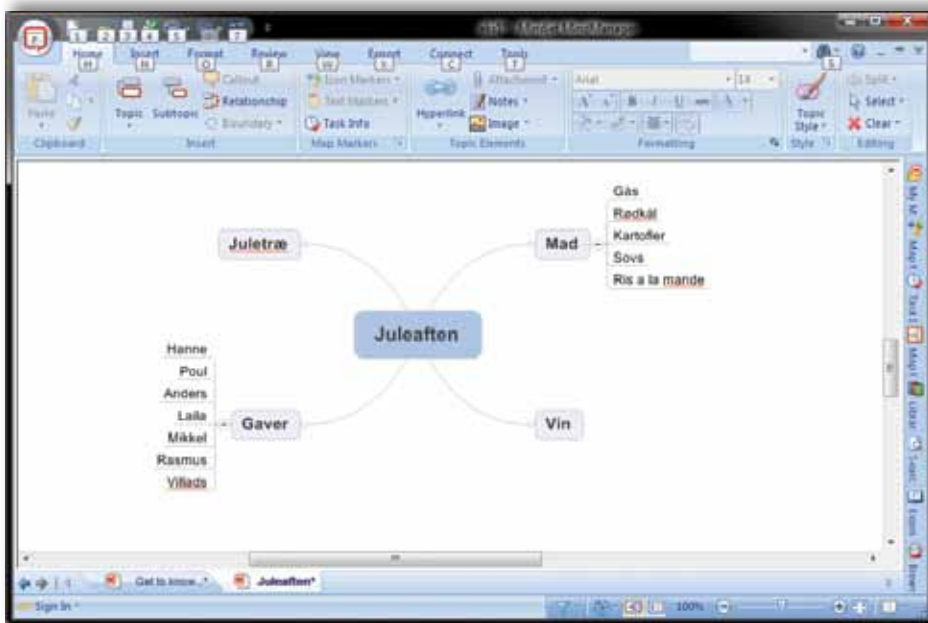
Home Insert Format Review View Export Connect Tools

Paste Clipboard Topic Subtopic Callout Relationship Boundary Insert Icon Markers Text Markers Task Info Map Markers Hyperlink Attachment Notes Image Topic Elements Arial 14 Formatting Topic Style Style Split Select Clear Editing

Juletræ

Mad

Gås
Rødkål
Kartofler
Sovs
Ris a la mande

Juleaften

Hanne
Poul
Anders
Laila
Mikkel
Rasmus
Villads

Gaver

Vin

Get to know... Juleaften*

Sign In 100%